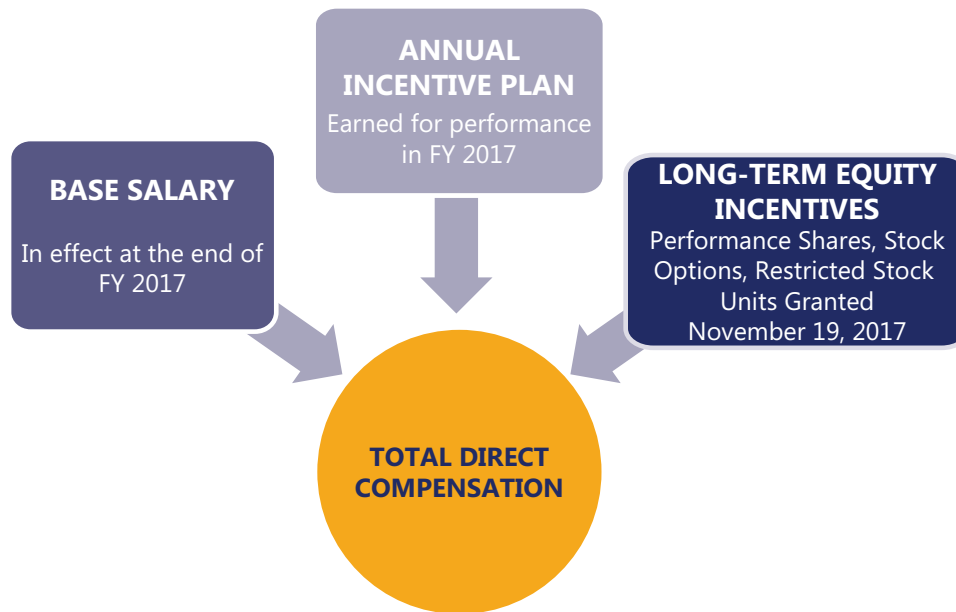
ANNUAL INCENTIVE PLAN
Earned for performance in FY 2017

BASE SALARY
In effect at the end of FY 2017

LONG-TERM EQUITY INCENTIVES
Performance Shares, Stock Options, Restricted Stock Units Granted November 19, 2017

TOTAL DIRECT COMPENSATION